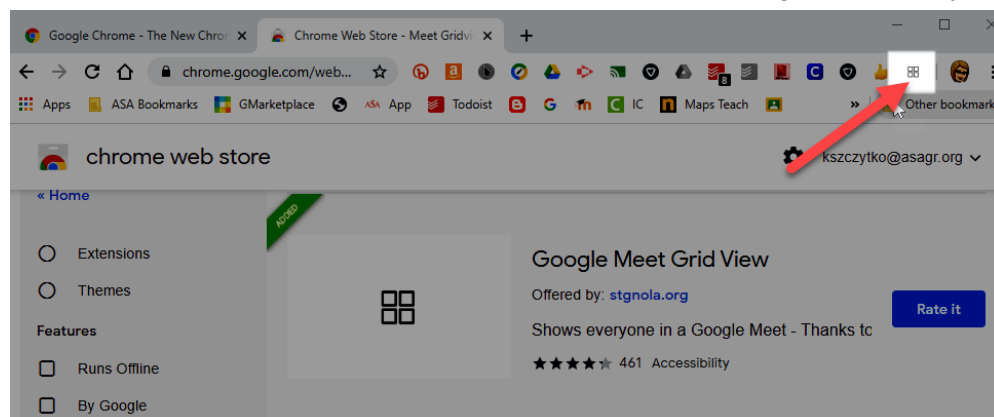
Google Chrome - The New Chro ×
Chrome Web Store - Meet Gridvi ×
+

chrome.google.com/web...

8

Apps ASA Bookmarks GMarketplace App Todoist G IC Maps Teach » Other bookmark

chrome web store

kszczytko@asagr.org

« Home

Extensions

Themes

Features

Runs Offline

By Google

ADDED

Google Meet Grid View

Offered by: stgnola.org

Shows everyone in a Google Meet - Thanks to

461 Accessibility

Rate it